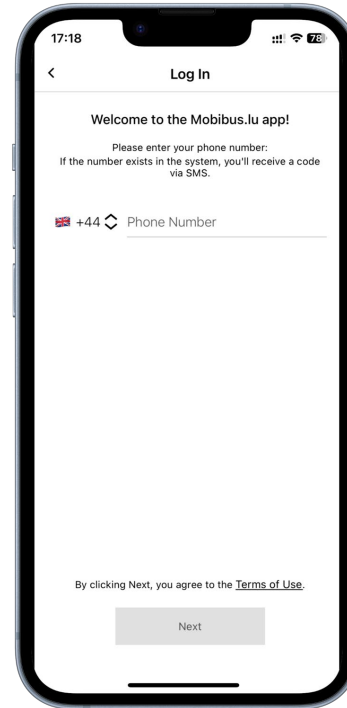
17:18

78

<

Log In

Welcome to the Mobibus.lu app!

Please enter your phone number:
If the number exists in the system, you'll receive a code via SMS.

+44 Phone Number

By clicking Next, you agree to the Terms of Use.

Next